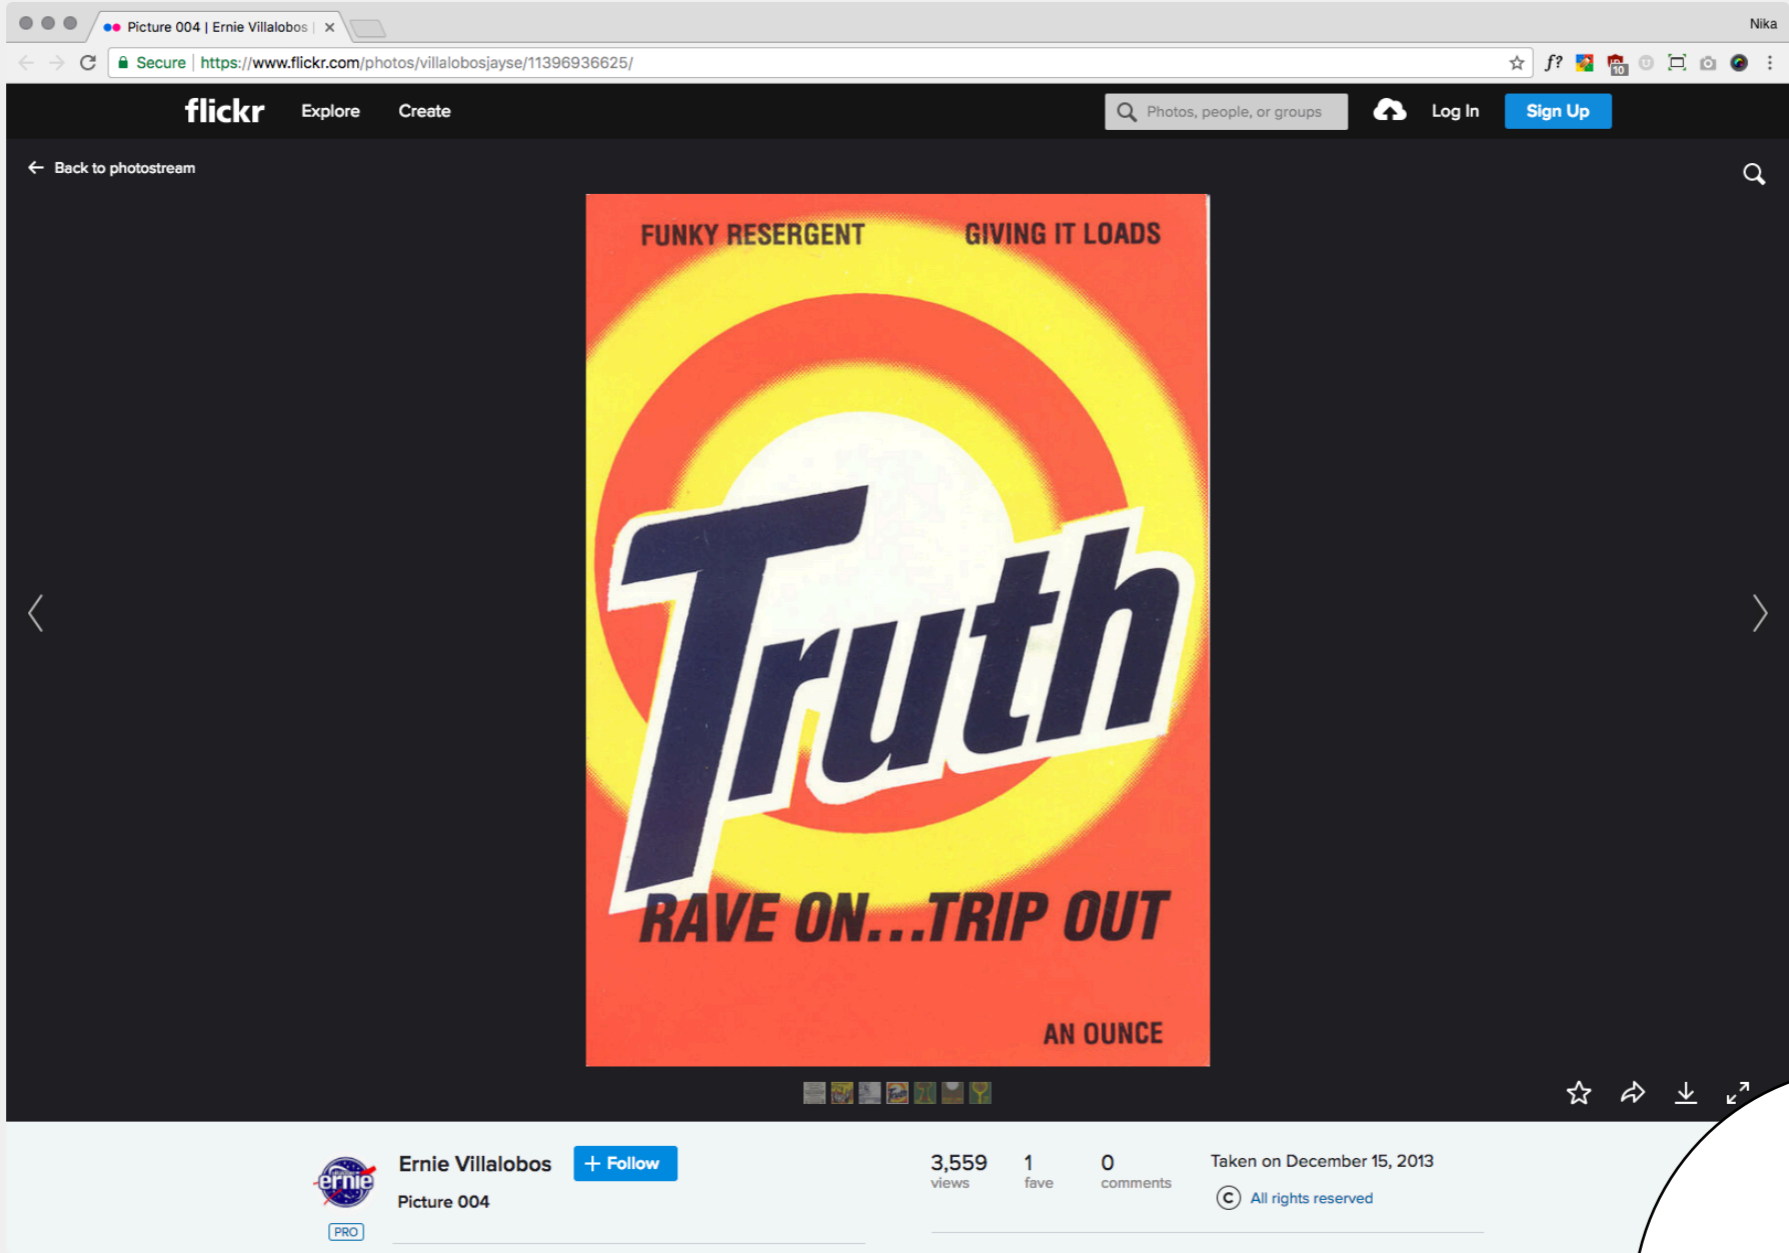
Picture 004 | Ernie Villalobos |

Nika

Secure | https://www.flickr.com/photos/villalobosjayse/11396936625/

flickr Explore Create

Photos, people, or groups

Log In Sign Up

Back to photostream

FUNKY RESERGENT GIVING IT LOADS

Truth

RAVE ON...TRIP OUT

AN OUNCE

ernie

PRO

Ernie Villalobos + Follow

Picture 004

3,559 views 1 fave 0 comments

Taken on December 15, 2013

All rights reserved